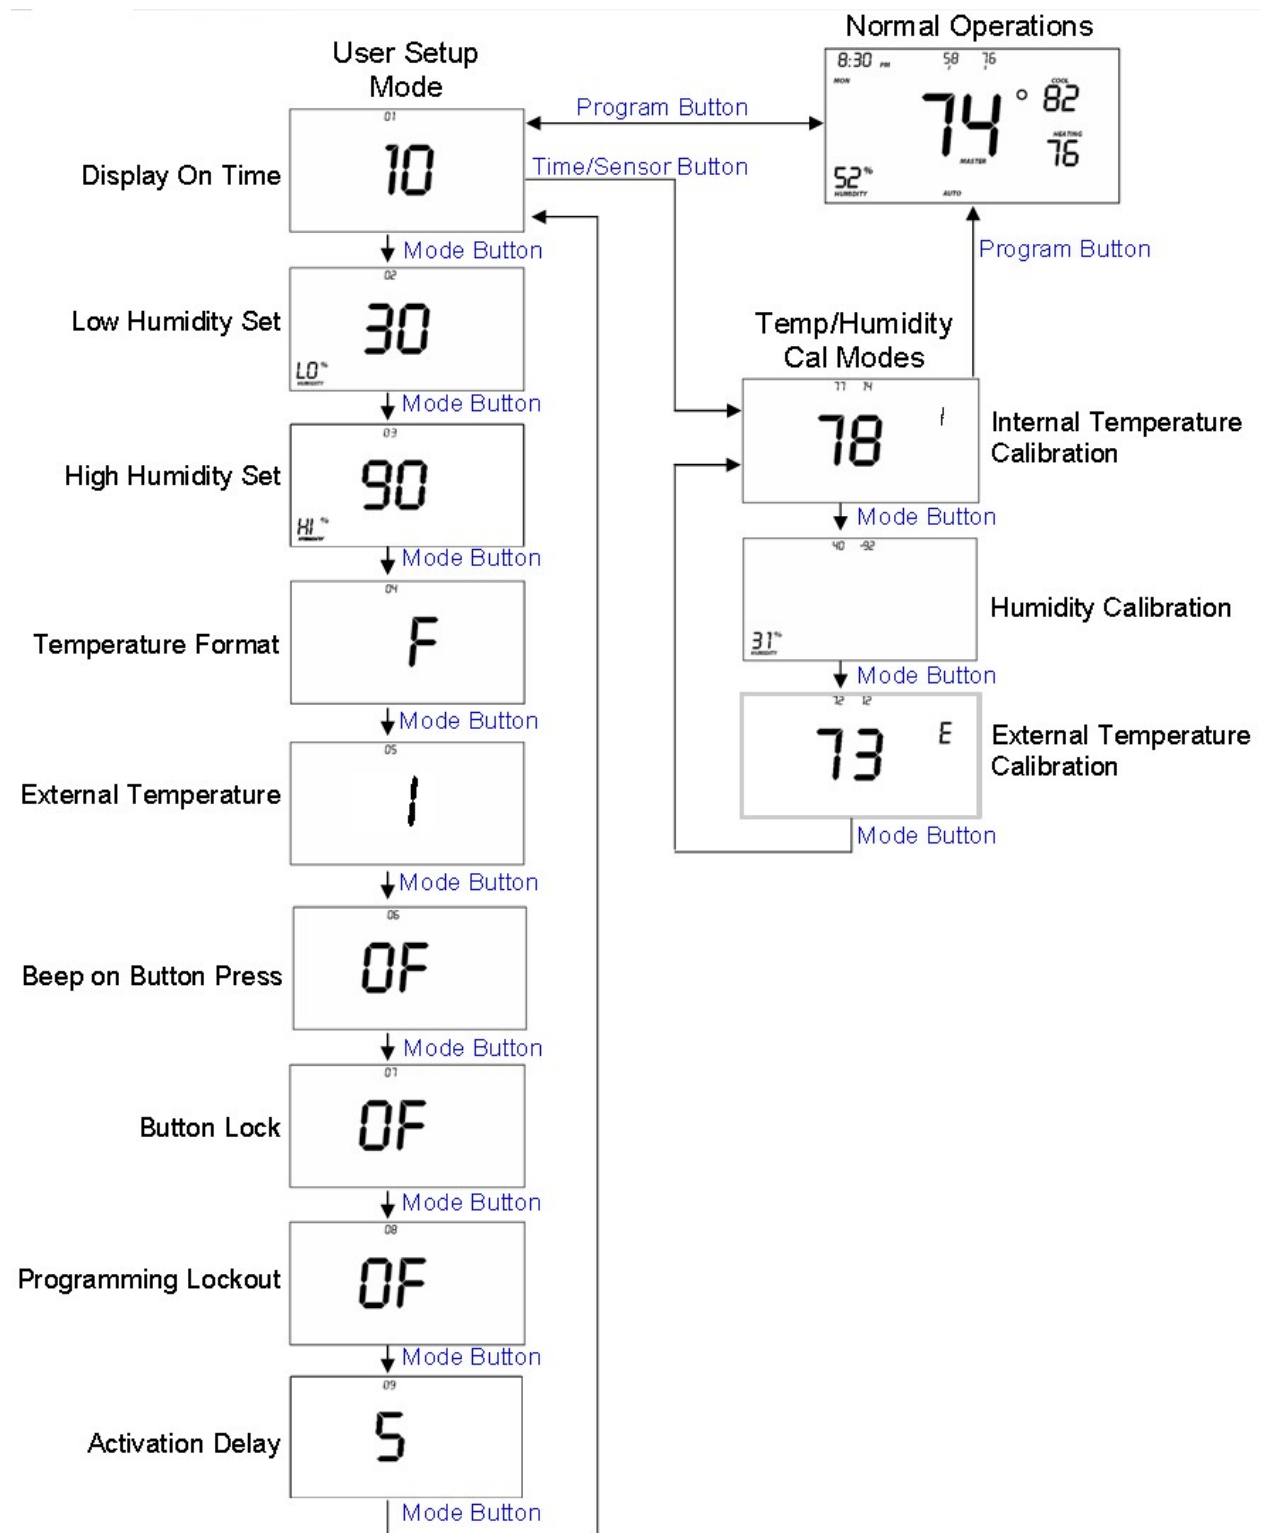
User Setup Mode

Normal Operations

8:30 PM
MON
58 76
74 °
COOL 82
HEATING 76
MASTER
52 %
HUMIDITY
AUTO

Program Button

Time/Sensor Button

Display On Time
01
10

Mode Button

Low Humidity Set
02
30
LO %
HUMIDITY

Mode Button

High Humidity Set
03
90
HI %
HUMIDITY

Mode Button

Temperature Format
04
F

Mode Button

External Temperature
05
1

Mode Button

Beep on Button Press
06
0F

Mode Button

Button Lock
07
0F

Mode Button

Programming Lockout
08
0F

Mode Button

Activation Delay
09
5

Mode Button

Program Button

Temp/Humidity Cal Modes

77 74
78
I
Internal Temperature Calibration

Mode Button

40 -92
31 %
HUMIDITY
Humidity Calibration

Mode Button

72 72
73
E
External Temperature Calibration

Mode Button